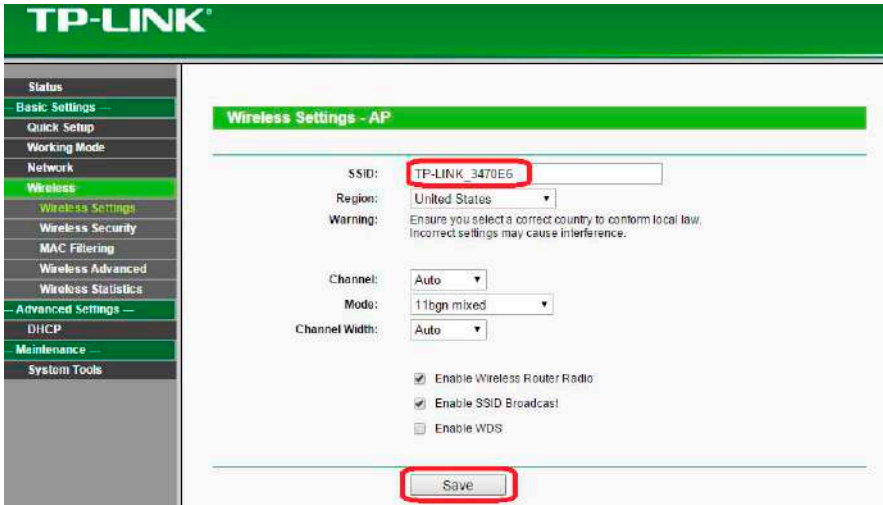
TP-LINK®

Status
Basic Settings —
Quick Setup
Working Mode
Network
Wireless
Wireless Settings
Wireless Security
MAC Filtering
Wireless Advanced
Wireless Statistics
Advanced Settings —
DHCP
Maintenance —
System Tools

Wireless Settings - AP

SSID: TP-LINK_3470E6
Region: United States
Warning: Ensure you select a correct country to conform local law. Incorrect settings may cause interference.

Channel: Auto
Mode: 11bgn mixed
Channel Width: Auto

Enable Wireless Router Radio
Enable SSID Broadcast
Enable WDS

Save